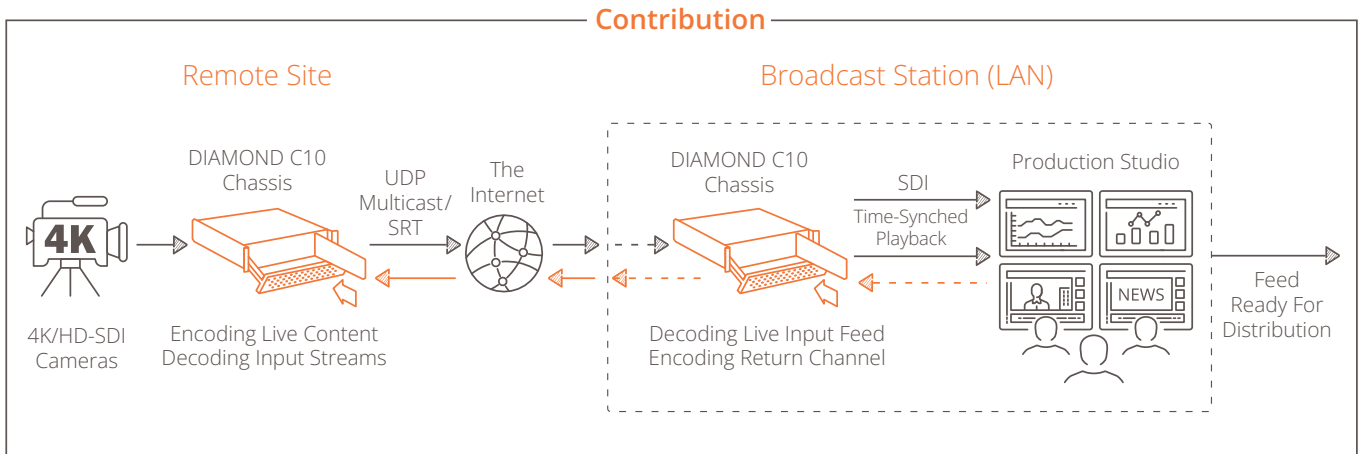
Contribution

Remote Site

Broadcast Station (LAN)

4K

4K/HD-SDI Cameras

DIAMOND C10 Chassis

Encoding Live Content
Decoding Input Streams

UDP Multicast/ SRT

The Internet

DIAMOND C10 Chassis

Decoding Live Input Feed
Encoding Return Channel

SDI

Time-Synched Playback

Production Studio

NEWS

Feed Ready For Distribution